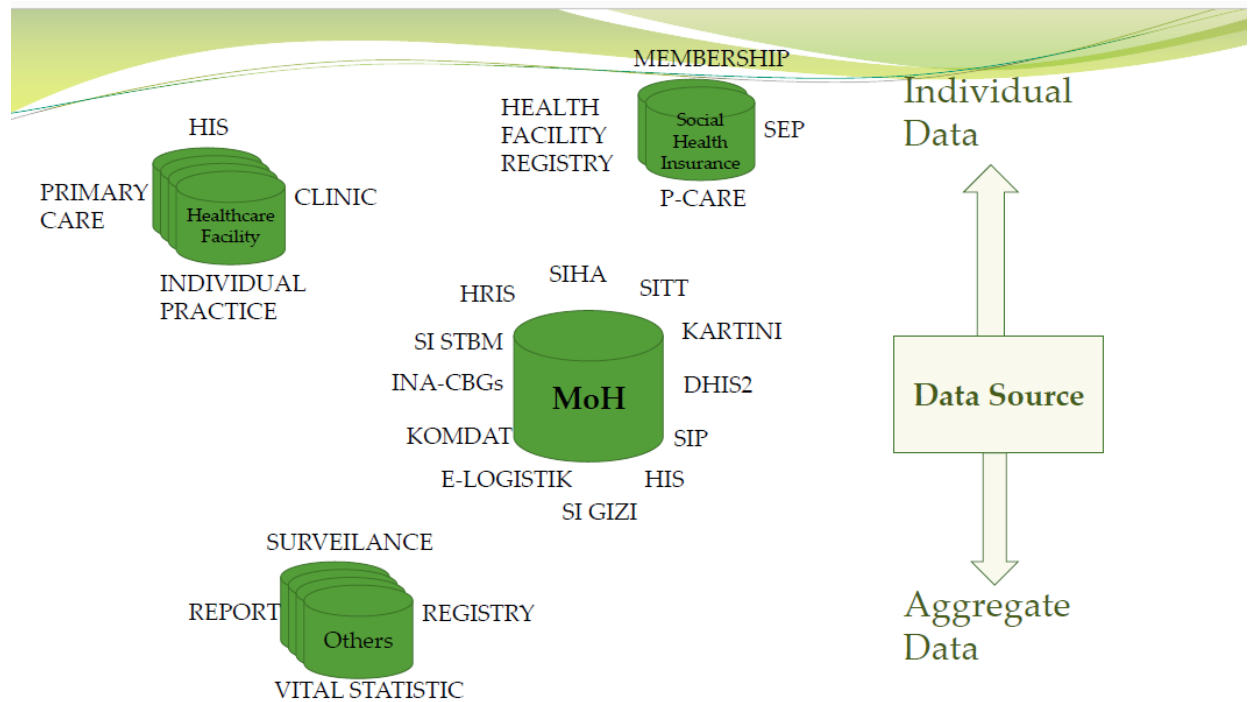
MEMBERSHIP

HEALTH FACILITY REGISTRY

Social Health Insurance

SEP

P-CARE

Individual Data

HIS

PRIMARY CARE

Healthcare Facility

CLINIC

INDIVIDUAL PRACTICE

SIHA

HRIS

SITT

KARTINI

SI STBM

INA-CBGs

MoH

DHIS2

KOMDAT

SIP

E-LOGISTIK

HIS

SI GIZI

Data Source

SURVEILANCE

REPORT

Others

REGISTRY

VITAL STATISTIC

Aggregate Data